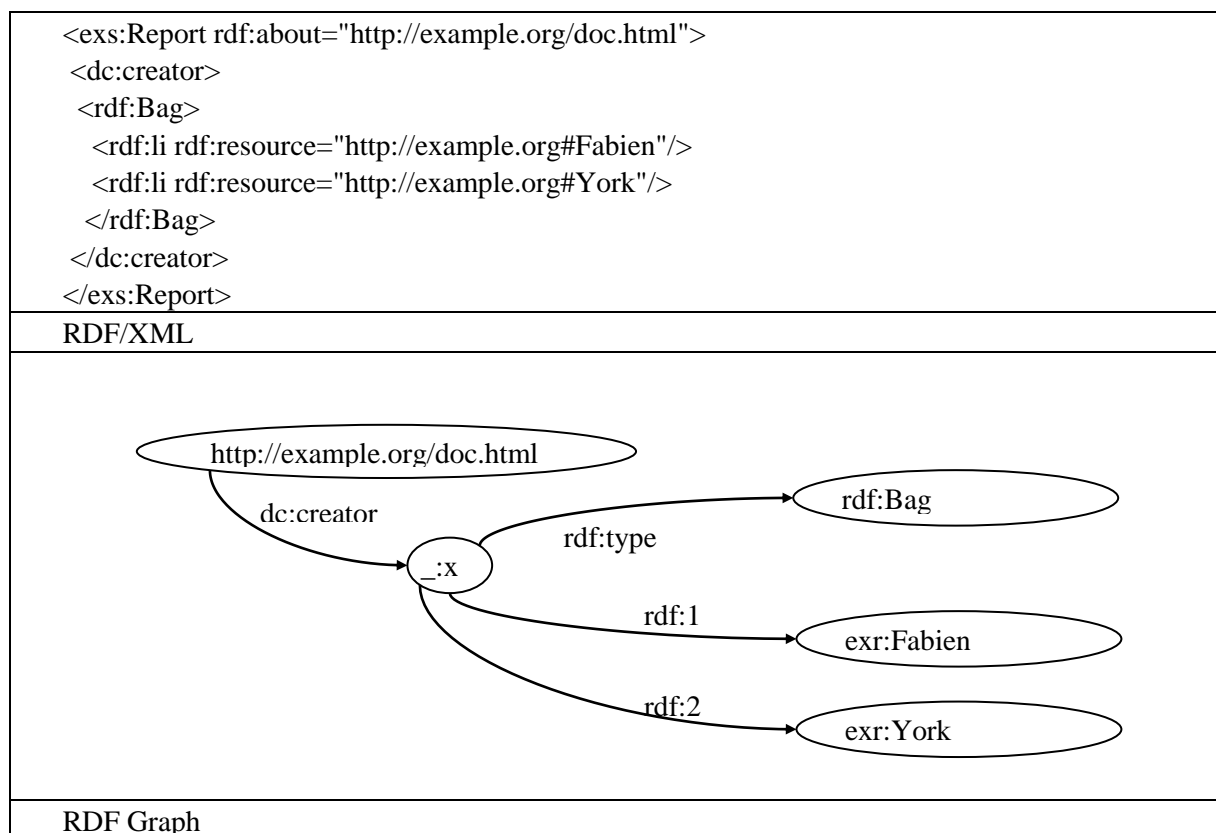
<exs:Report rdf:about="http://example.org/doc.html">
<dc:creator>
<rdf:Bag>
<rdf:li rdf:resource="http://example.org#Fabien"/>
<rdf:li rdf:resource="http://example.org#York"/>
</rdf:Bag>
</dc:creator>
</exs:Report>

RDF/XML

http://example.org/doc.html
dc:creator
_:x
rdf:type
rdf:Bag
rdf:1
exr:Fabien
rdf:2
exr:York

RDF Graph